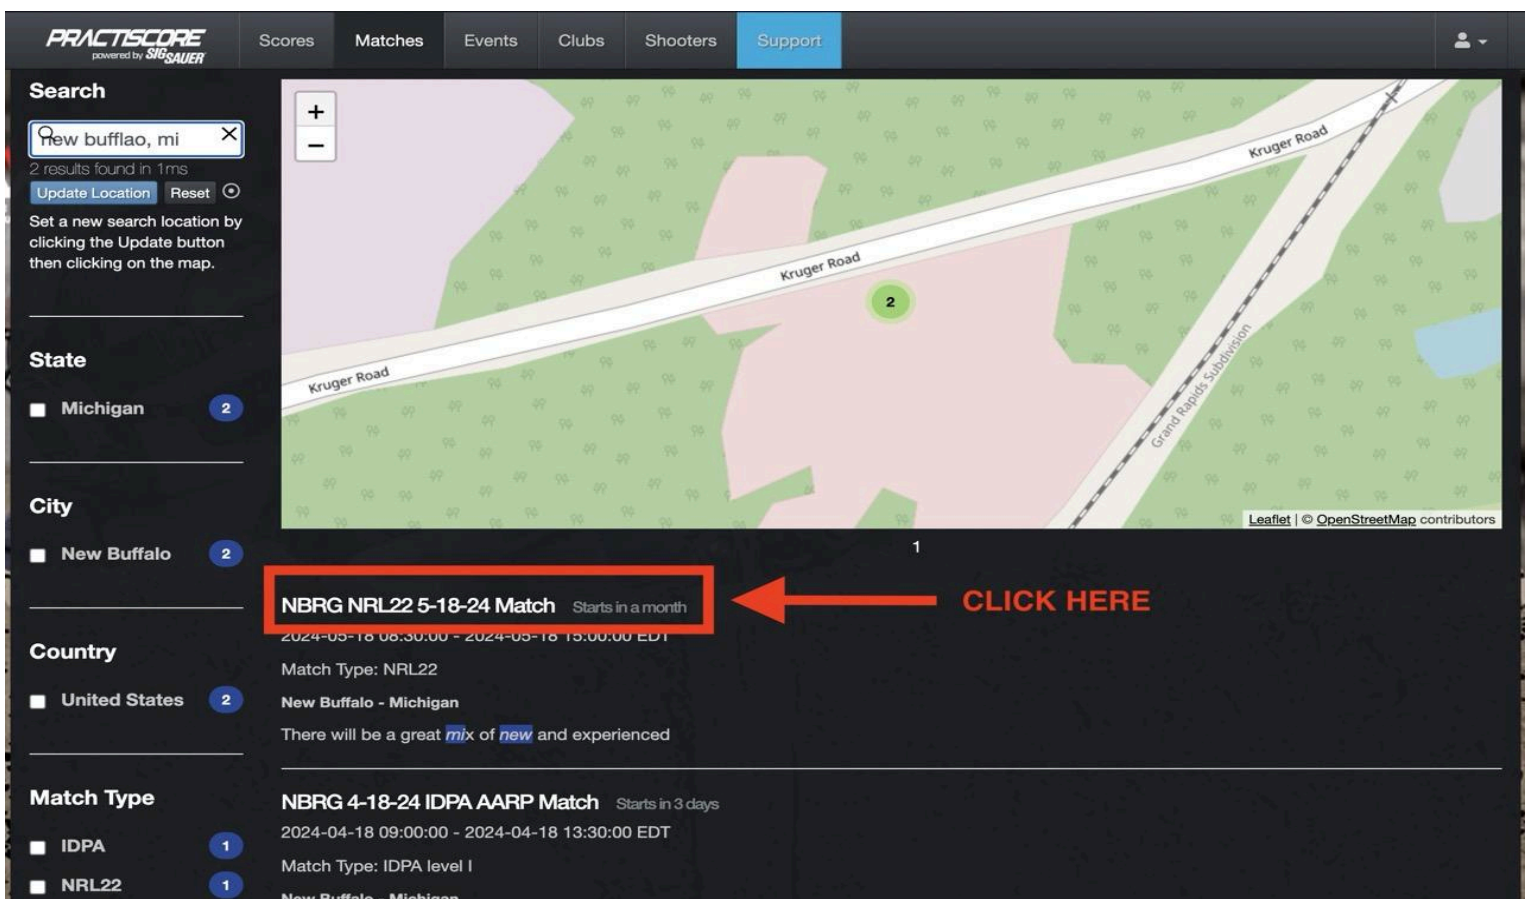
PRACTISCORE powered by SIG SAUER

Scores Matches Events Clubs Shooters Support

Search

new bufflao, mi

2 results found in 1ms

Update Location Reset

Set a new search location by clicking the Update button then clicking on the map.

State

Michigan 2

City

New Buffalo 2

Country

United States 2

Match Type

IDPA 1

NRL22 1

+
−

Kruger Road

Kruger Road

Kruger Road

2

Grand Rapids Subdivision

Leaflet | © OpenStreetMap contributors

1

NBRG NRL22 5-18-24 Match Starts in a month

CLICK HERE

2024-05-18 08:30:00 - 2024-05-18 15:00:00 EDT

Match Type: NRL22

New Buffalo - Michigan

There will be a great mix of new and experienced

NBRG 4-18-24 IDPA AARP Match Starts in 3 days

2024-04-18 09:00:00 - 2024-04-18 13:30:00 EDT

Match Type: IDPA level I

New Buffalo - Michigan